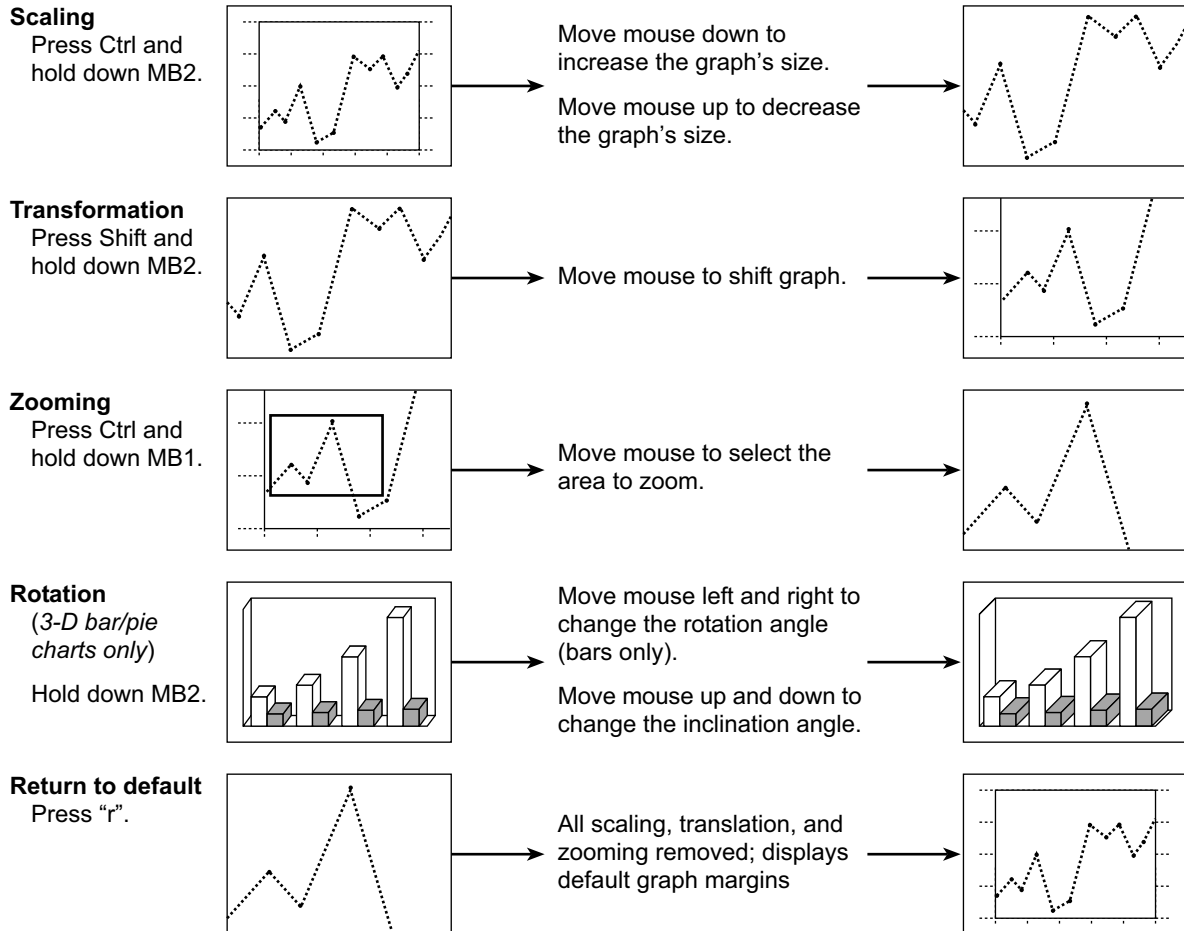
**Scaling**
Press Ctrl and hold down MB2.

Move mouse down to increase the graph's size.

Move mouse up to decrease the graph's size.

**Transformation**
Press Shift and hold down MB2.

Move mouse to shift graph.

**Zooming**
Press Ctrl and hold down MB1.

Move mouse to select the area to zoom.

**Rotation**
(*3-D bar/pie charts only*)

Hold down MB2.

Move mouse left and right to change the rotation angle (bars only).

Move mouse up and down to change the inclination angle.

**Return to default**
Press "r".

All scaling, translation, and zooming removed; displays default graph margins